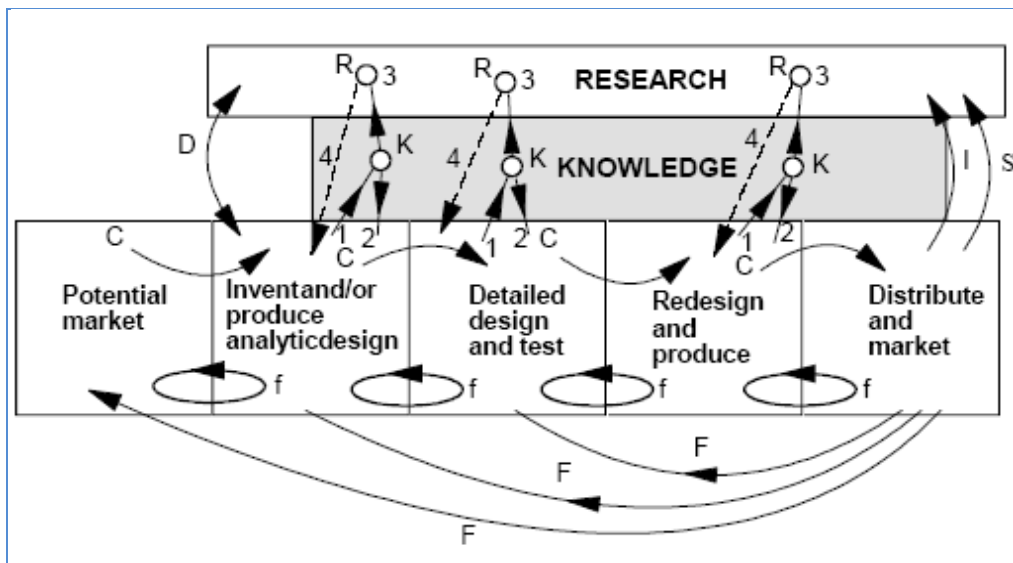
RESEARCH

R 3

R 3

R 3

D

4

K

4

K

KNOWLEDGE

4

K

I

S

C

1

2

C

1

2

C

1

2

C

C

Potential market

Inventand/or produce analyticdesign

Detailed design and test

Redesign and produce

Distribute and market

f

f

f

f

F

F

F